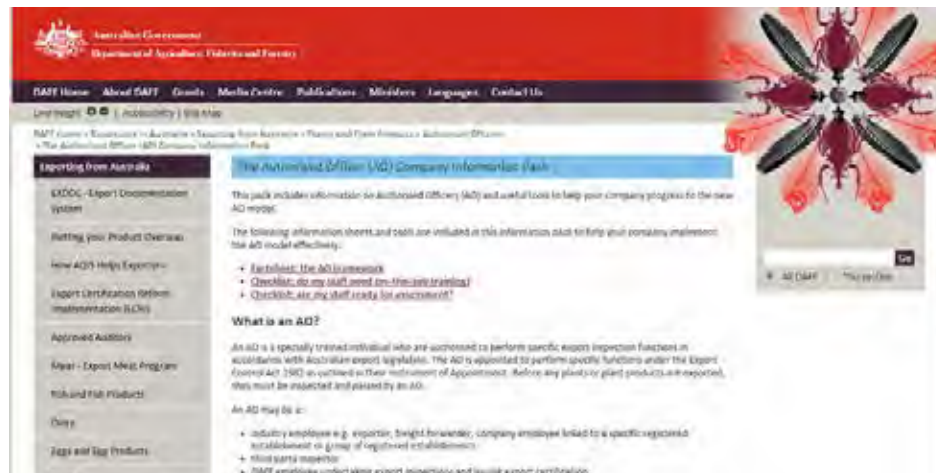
Australian Government
Department of Agriculture, Fisheries and Forestry

DAFF Home About DAFF Grants Media Centre Publications Ministers Languages Contact Us

Text Height | Accessibility | Site Map

DAFF Home > Biosecurity > Australia > Exporting from Australia > Plants and Plant Products > Authorised Officers > The Authorised Officer (AO) Company Information Pack

Exporting from Australia

EXDOC - Export Documentation System

Getting your Product Overseas

How AQIS Helps Exporters

Export Certification Reform Implementation (ECRI)

Approved Auditors

Meat - Export Meat Program

Fish and Fish Products

Dairy

Eggs and Egg Products

The Authorised Officer (AO) Company Information Pack

This pack includes information on Authorised Officers (AO) and useful tools to help your company progress to the new AO model.

The following information sheets and tools are included in this information pack to help your company implement the AO model effectively:

• Factsheet: the AO framework
• Checklist: do my staff need on-the-job training?
• Checklist: are my staff ready for assessment?

What is an AO?

An AO is a specially trained individual who are authorised to perform specific export inspection functions in accordance with Australian export legislation. The AO is appointed to perform specific functions under the Export Control Act 1982 as outlined in their Instrument of Appointment. Before any plants or plant products are exported, they must be inspected and passed by an AO.

An AO may be a:

• industry employee e.g. exporter, freight forwarder, company employee linked to a specific registered establishment or group of registered establishments
• third party inspector
• DAFF employee undertaking export inspections and issuing export certification

Go
All DAFF This section